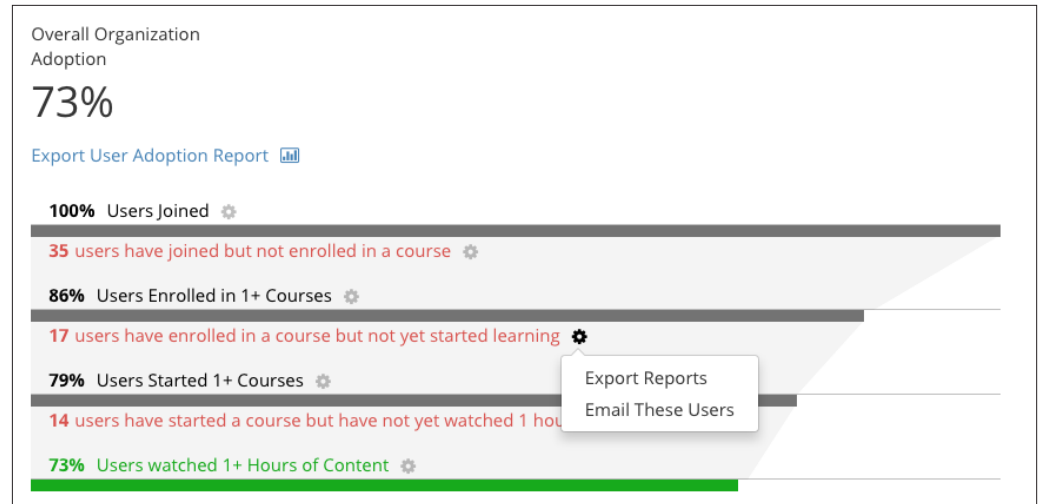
Overall Organization Adoption

73%

Export User Adoption Report

100% Users Joined

35 users have joined but not enrolled in a course

86% Users Enrolled in 1+ Courses

17 users have enrolled in a course but not yet started learning

79% Users Started 1+ Courses

14 users have started a course but have not yet watched 1 hou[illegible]

Export Reports

Email These Users

73% Users watched 1+ Hours of Content